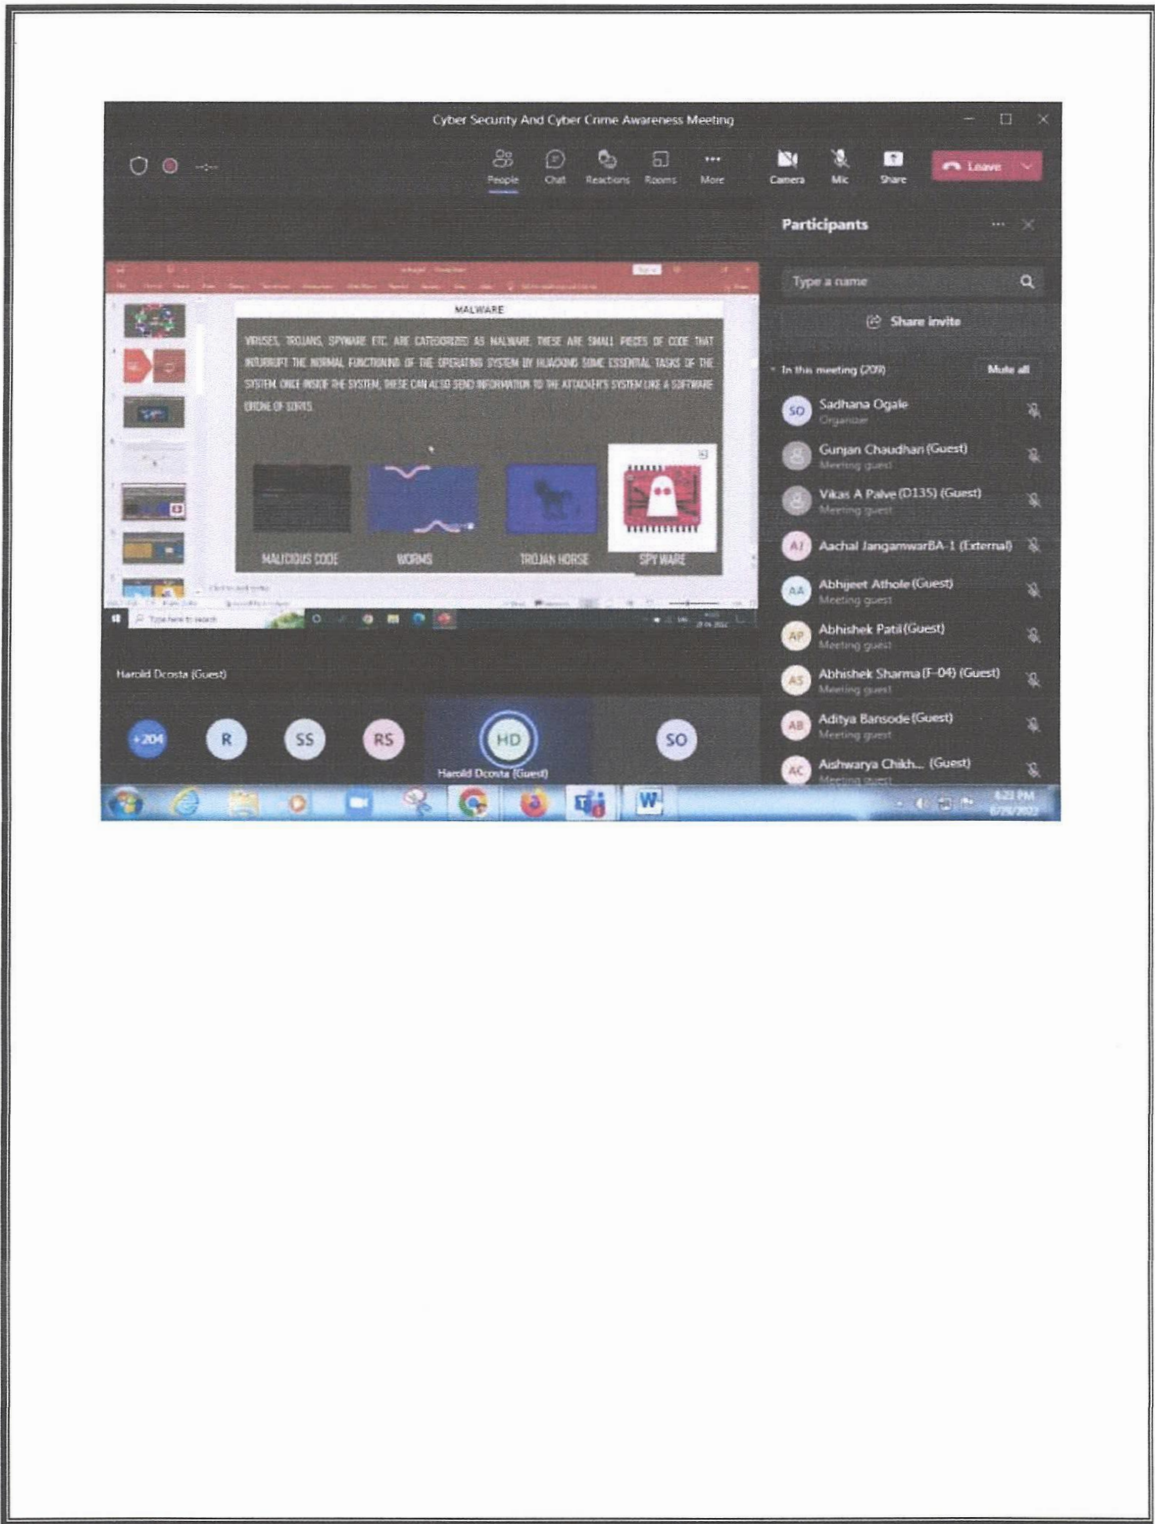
Cyber Security And Cyber Crime Awareness Meeting

People Chat Reactions Rooms More Camera Mic Share Leave

Participants

Type a name

Share invite

In this meeting (209) Mute all

SO Sadhana Ogale
Organizer

Gunjan Chaudhan (Guest)
Meeting guest

Vikas A Palve (D135) (Guest)
Meeting guest

AJ Aachal JangamwarBA-1 (External)

AA Abhijeet Athole (Guest)
Meeting guest

AP Abhishek Patil (Guest)
Meeting guest

AS Abhishek Sharma (F-04) (Guest)
Meeting guest

AB Aditya Bansode (Guest)
Meeting guest

AC Aishwarya Chikh... (Guest)
Meeting guest

MALWARE

VIRUSES, TROJANS, SPYWARE ETC. ARE CATEGORIZED AS MALWARE. THESE ARE SMALL PIECES OF CODE THAT INTERRUPT THE NORMAL FUNCTIONING OF THE OPERATING SYSTEM BY HIJACKING SOME ESSENTIAL TASKS OF THE SYSTEM. ONCE INSIDE THE SYSTEM, THESE CAN ALSO SEND INFORMATION TO THE ATTACKER'S SYSTEM LIKE A SOFTWARE DRONE OF SORTS.

MALICIOUS CODE WORMS TROJAN HORSE SPY WARE

Type here to search

Harold Dcosta (Guest)

+204 R SS RS HD SO

Harold Dcosta (Guest)

6:23 PM
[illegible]